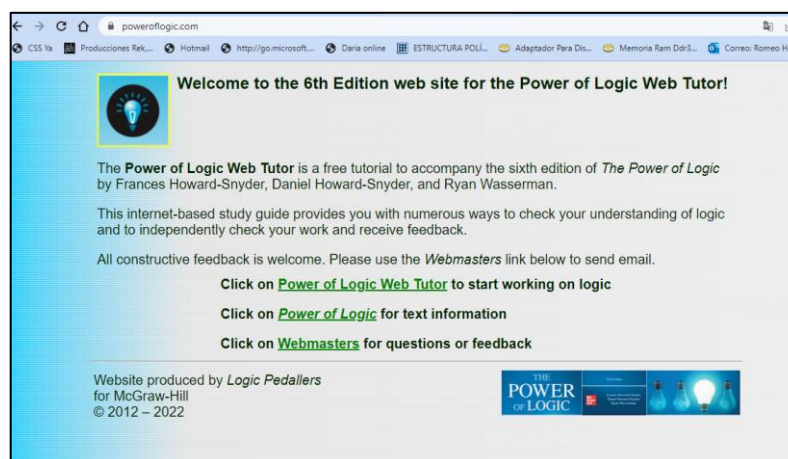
poweroflogic.com

CSS Ya Producciones Rek... Hotmail http://go.microsoft... Daria online ESTRUCTURA POLÍ... Adaptador Para Dis... Memoria Ram Ddr3... Correo: Romeo H

Welcome to the 6th Edition web site for the Power of Logic Web Tutor!

The **Power of Logic Web Tutor** is a free tutorial to accompany the sixth edition of *The Power of Logic* by Frances Howard-Snyder, Daniel Howard-Snyder, and Ryan Wasserman.

This internet-based study guide provides you with numerous ways to check your understanding of logic and to independently check your work and receive feedback.

All constructive feedback is welcome. Please use the *Webmasters* link below to send email.

Click on Power of Logic Web Tutor to start working on logic

Click on *Power of Logic* for text information

Click on Webmasters for questions or feedback

Website produced by *Logic Pedallers*
for McGraw-Hill
© 2012 – 2022

THE POWER OF LOGIC